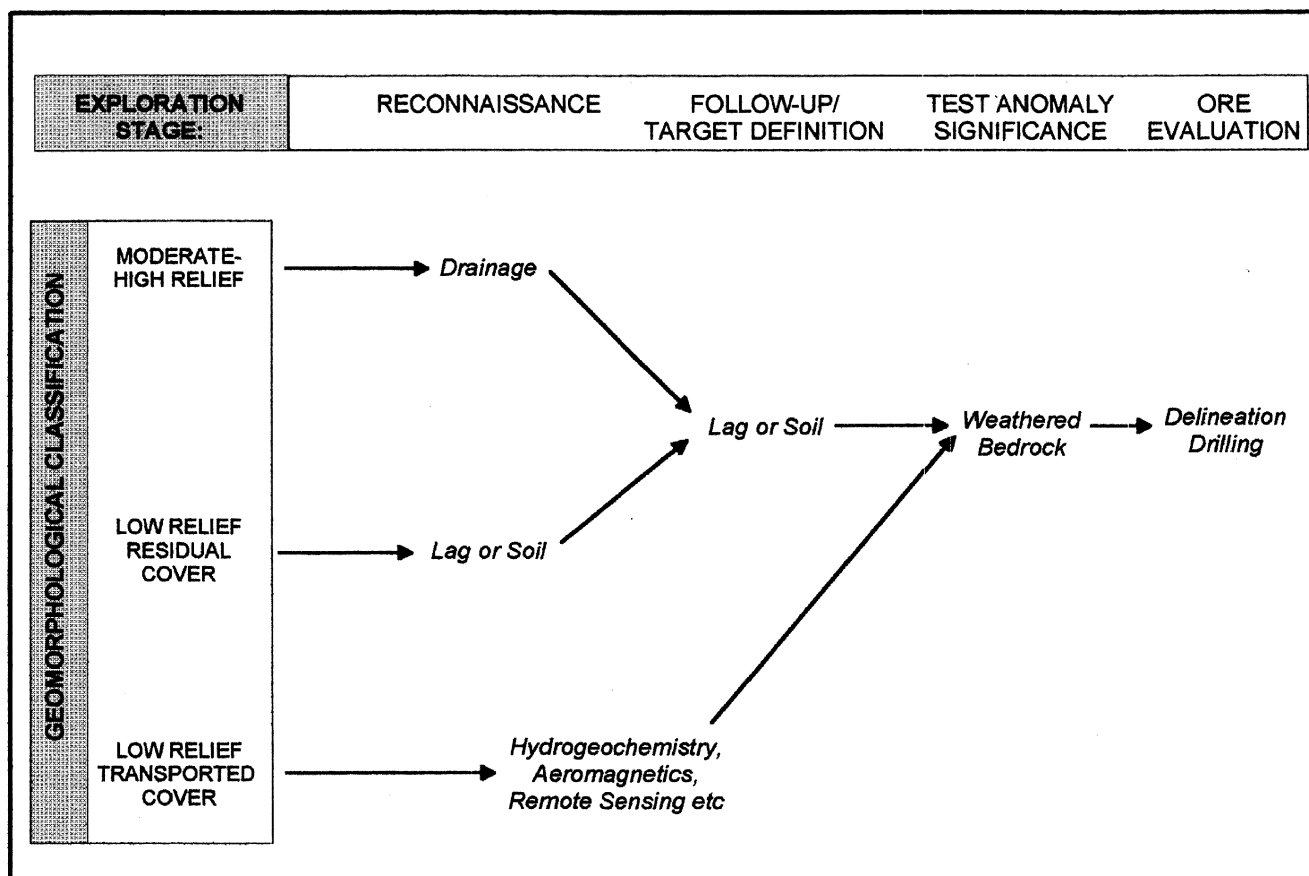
EXPLORATION STAGE:

RECONNAISSANCE

FOLLOW-UP/ TARGET DEFINITION

TEST ANOMALY SIGNIFICANCE

ORE EVALUATION

GEOMORPHOLOGICAL CLASSIFICATION

MODERATE-HIGH RELIEF

Drainage

LOW RELIEF RESIDUAL COVER

Lag or Soil

LOW RELIEF TRANSPORTED COVER

Hydrogeochemistry, Aeromagnetics, Remote Sensing etc

Lag or Soil

Weathered Bedrock

Delineation Drilling